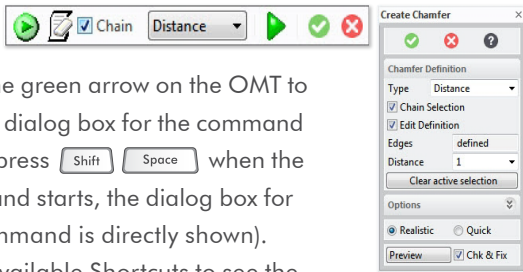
Chain Distance

e green arrow on the OMT to dialog box for the command press Shift Space when the nd starts, the dialog box for mmand is directly shown). vailable Shortcuts to see the

Create Chamfer

Chamfer Definition
Type Distance
Chain Selection
Edit Definition
Edges defined
Distance 1
Clear active selection

Options

Realistic Quick

Preview Chk & Fix